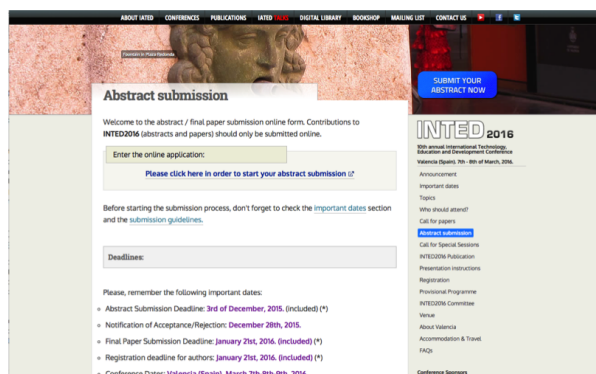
ABOUT IATED CONFERENCES PUBLICATIONS IATED NEWS DIGITAL LIBRARY BOOKSHOP MAILING LIST CONTACT US

Fountain in Plaza Redonda

SUBMIT YOUR ABSTRACT NOW

Abstract submission

Welcome to the abstract / final paper submission online form. Contributions to INTED2016 (abstracts and papers) should only be submitted online.

Enter the online application:

Please click here in order to start your abstract submission

Before starting the submission process, don't forget to check the important dates section and the submission guidelines.

Deadlines:

Please, remember the following important dates:

Abstract Submission Deadline: 3rd of December, 2015. (included) (*)

Notification of Acceptance/Rejection: December 28th, 2015.

Final Paper Submission Deadline: January 21st, 2016. (included) (*)

Registration deadline for authors: January 21st, 2016. (included) (*)

Conference Dates: Valencia (Spain). March 7th 8th 9th, 2016.

INTED 2016
10th annual International Technology, Education and Development Conference
Valencia (Spain). 7th - 9th of March, 2016.

Announcement
Important dates
Topics
Who should attend?
Call for papers
Abstract submission
Call for Special Sessions
INTED2016 Publication
Presentation Instructions
Registration
Provisional Programme
INTED2016 Committee
Venue
About Valencia
Accommodation & Travel
FAQs

Conference Sponsors